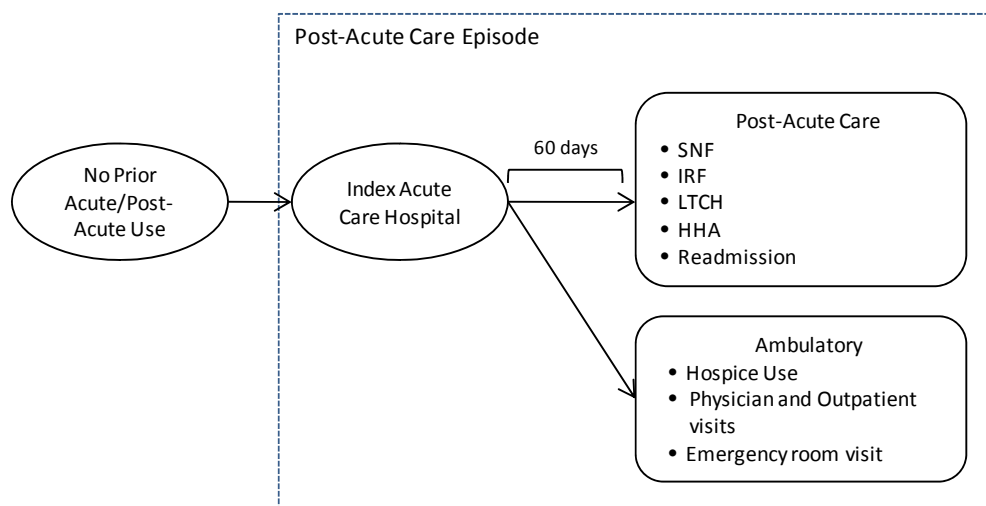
Post-Acute Care Episode

No Prior Acute/Post-Acute Use

Index Acute Care Hospital

60 days

Post-Acute Care
• SNF
• IRF
• LTCH
• HHA
• Readmission

Ambulatory
• Hospice Use
• Physician and Outpatient visits
• Emergency room visit